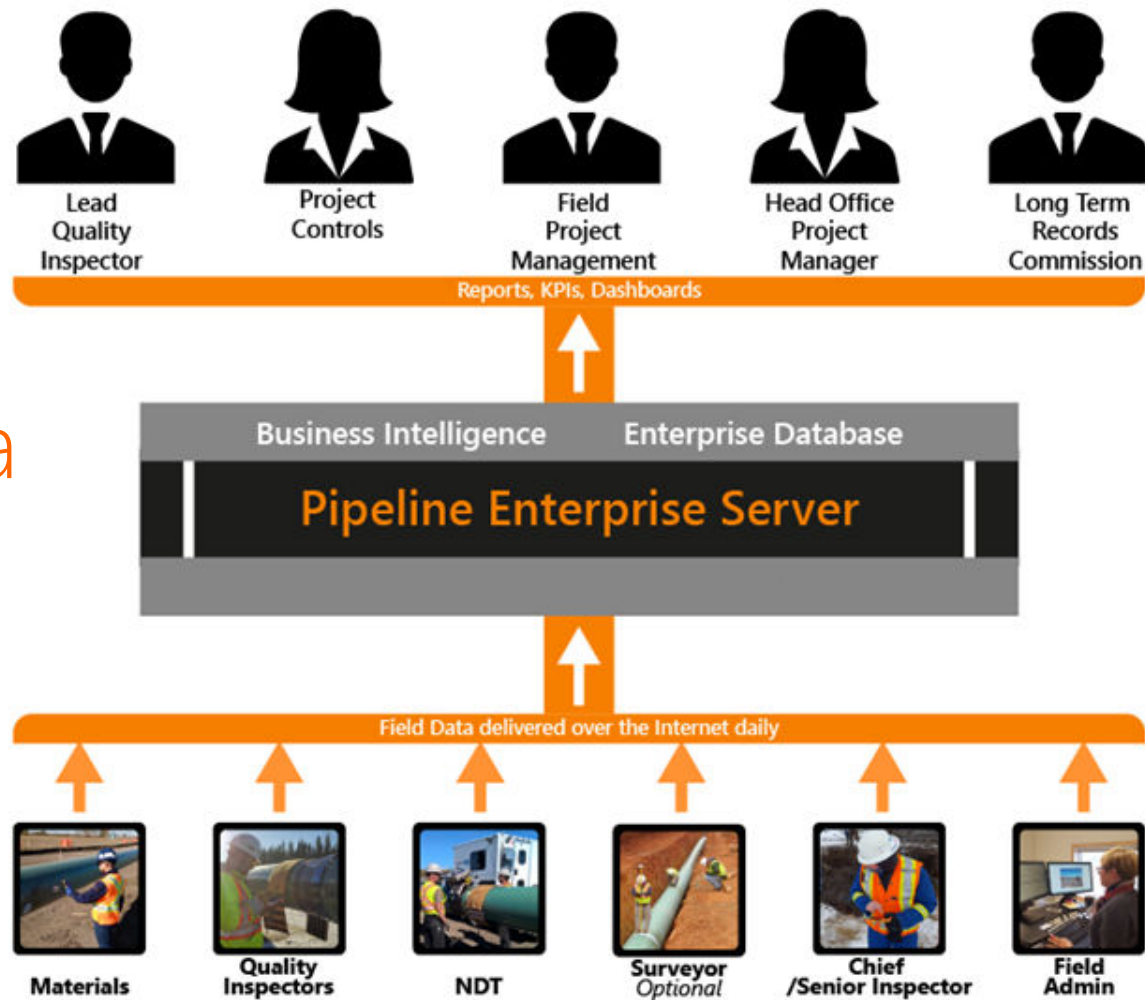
Lead Quality Inspector

Project Controls

Field Project Management

Head Office Project Manager

Long Term Records Commission

Reports, KPIs, Dashboards

a

Business Intelligence

Enterprise Database

Pipeline Enterprise Server

Field Data delivered over the Internet daily

Materials

Quality Inspectors

NDT

Surveyor
Optional

Chief /Senior Inspector

Field Admin